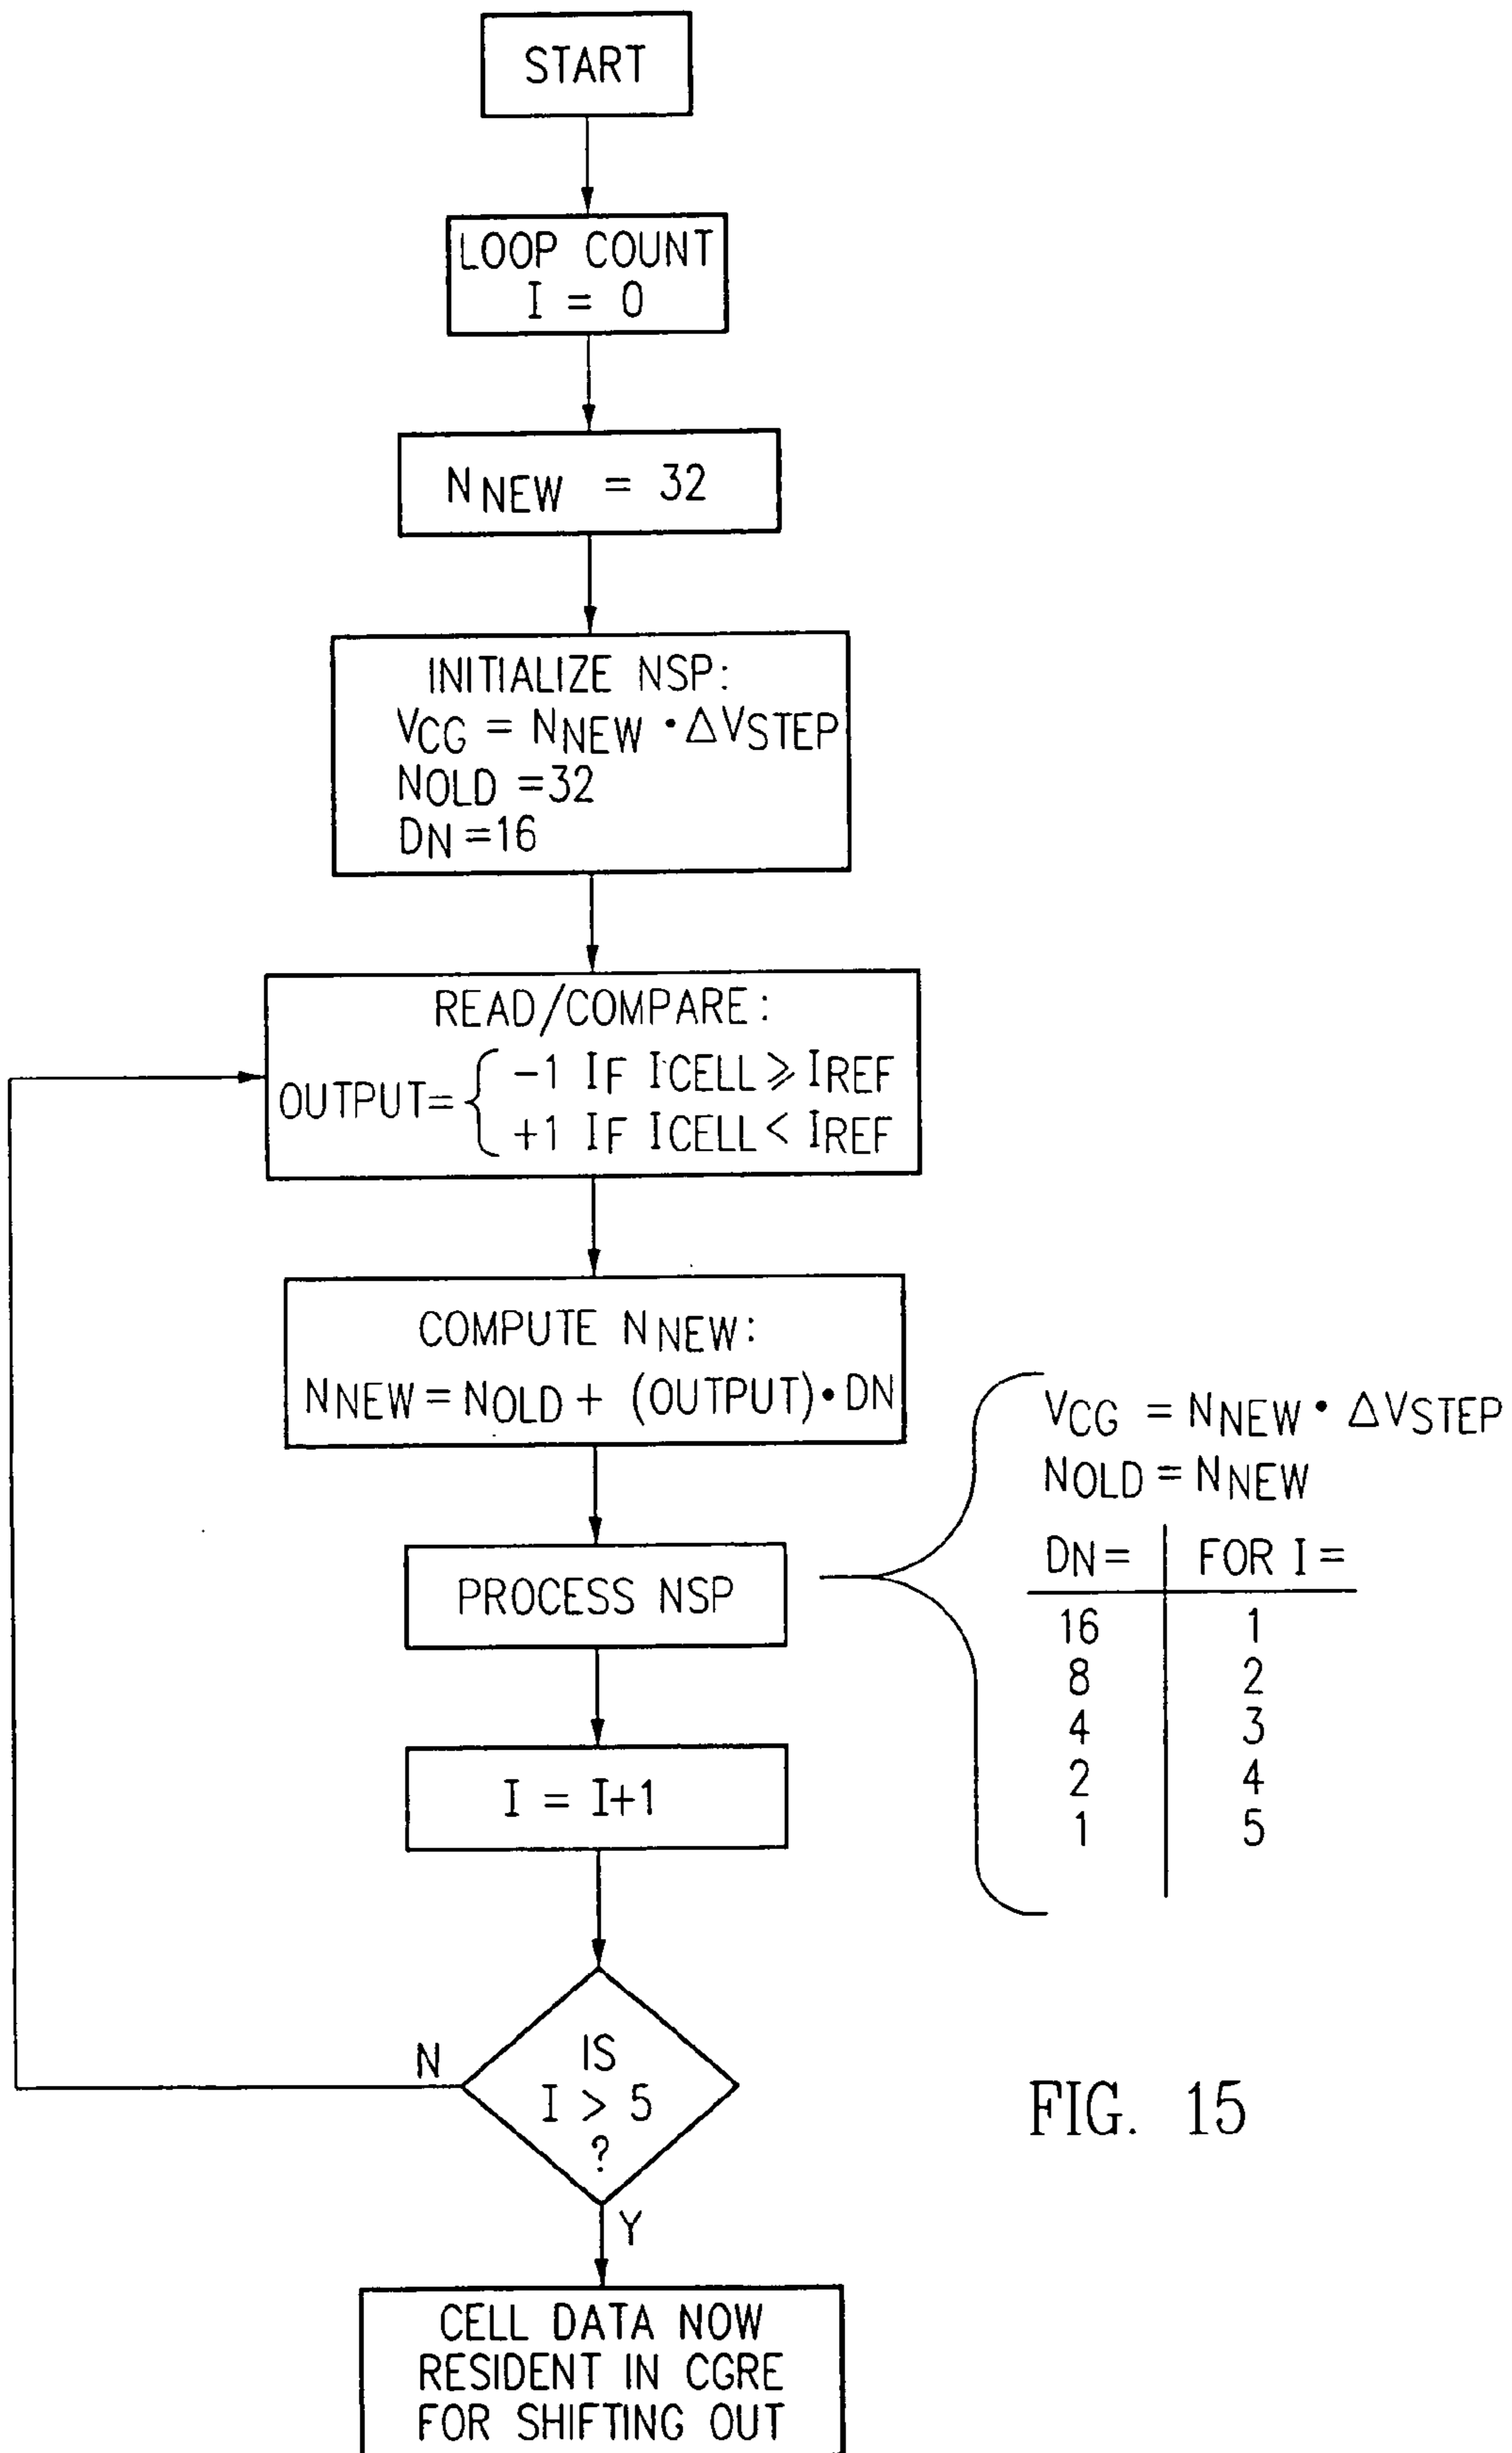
START

LOOP COUNT
I = 0

$N_{NEW} = 32$

INITIALIZE NSP:
$V_{CG} = N_{NEW} \cdot \Delta V_{STEP}$
$N_{OLD} = 32$
$D_N = 16$

READ/COMPARE:
$OUTPUT = \begin{cases} -1 \text{ IF } I_{CELL} \geqslant I_{REF} \\ +1 \text{ IF } I_{CELL} < I_{REF} \end{cases}$

COMPUTE $N_{NEW}$:
$N_{NEW} = N_{OLD} + (OUTPUT) \cdot D_N$

PROCESS NSP

$V_{CG} = N_{NEW} \cdot \Delta V_{STEP}$
$N_{OLD} = N_{NEW}$

| $D_N =$ | FOR I = |
|---|---|
| 16 | 1 |
| 8 | 2 |
| 4 | 3 |
| 2 | 4 |
| 1 | 5 |

I = I+1

IS
I > 5
?

N

Y

CELL DATA NOW RESIDENT IN CGRE FOR SHIFTING OUT

FIG. 15